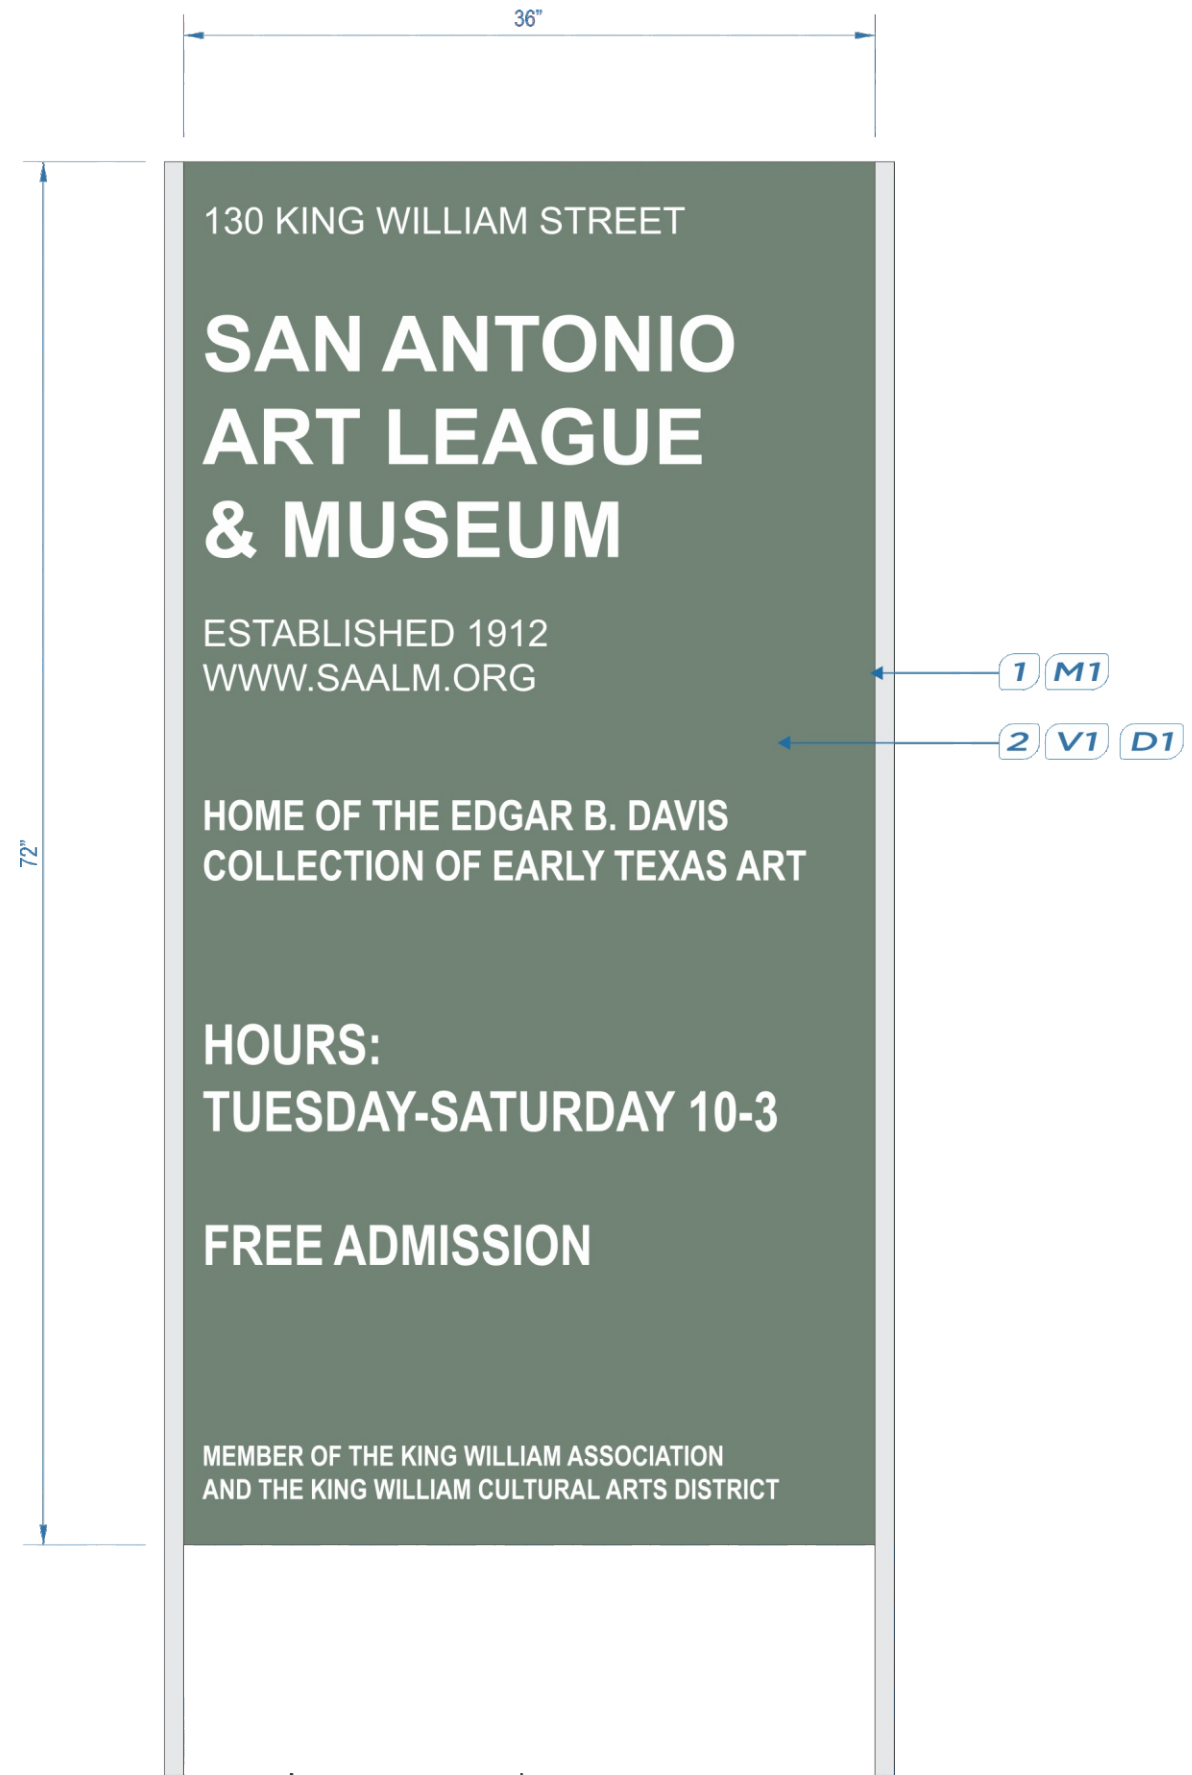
36"

72"

130 KING WILLIAM STREET

SAN ANTONIO
ART LEAGUE
& MUSEUM

ESTABLISHED 1912
WWW.SAALM.ORG

1 M1

2 V1 D1

HOME OF THE EDGAR B. DAVIS
COLLECTION OF EARLY TEXAS ART

HOURS:
TUESDAY-SATURDAY 10-3

FREE ADMISSION

MEMBER OF THE KING WILLIAM ASSOCIATION
AND THE KING WILLIAM CULTURAL ARTS DISTRICT